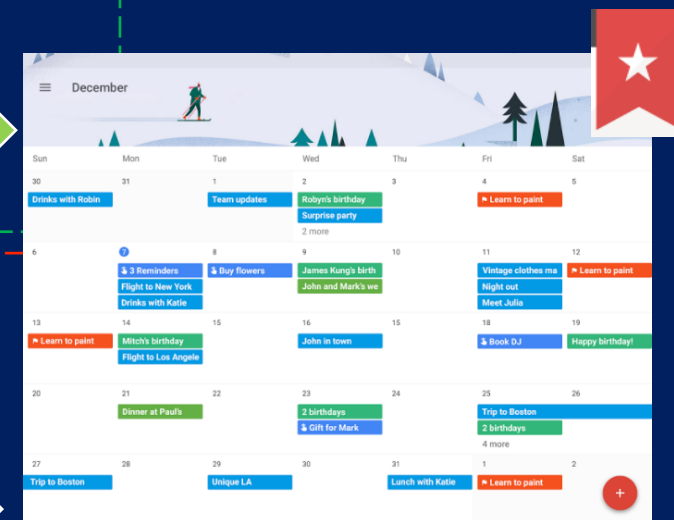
December

| Sun | Mon | Tue | Wed | Thu | Fri | Sat |
|---|---|---|---|---|---|---|
| 30 Drinks with Robin | 31 | 1 Team updates | 2 Robyn's birthday, Surprise party, 2 more | 3 | 4 Learn to paint | 5 |
| 6 | 7 3 Reminders, Flight to New York, Drinks with Katie | 8 Buy flowers | 9 James Kung's birth, John and Mark's we | 10 | 11 Vintage clothes ma, Night out, Meet Julia | 12 Learn to paint |
| 13 Learn to paint | 14 Mitch's birthday, Flight to Los Angele | 15 | 16 John in town | 15 | 18 Book DJ | 19 Happy birthday! |
| 20 | 21 Dinner at Paul's | 22 | 23 2 birthdays, Gift for Mark | 24 | 25 Trip to Boston, 2 birthdays, 4 more | 26 |
| 27 Trip to Boston | 28 | 29 Unique LA | 30 | 31 Lunch with Katie | 1 Learn to paint | 2 |

+